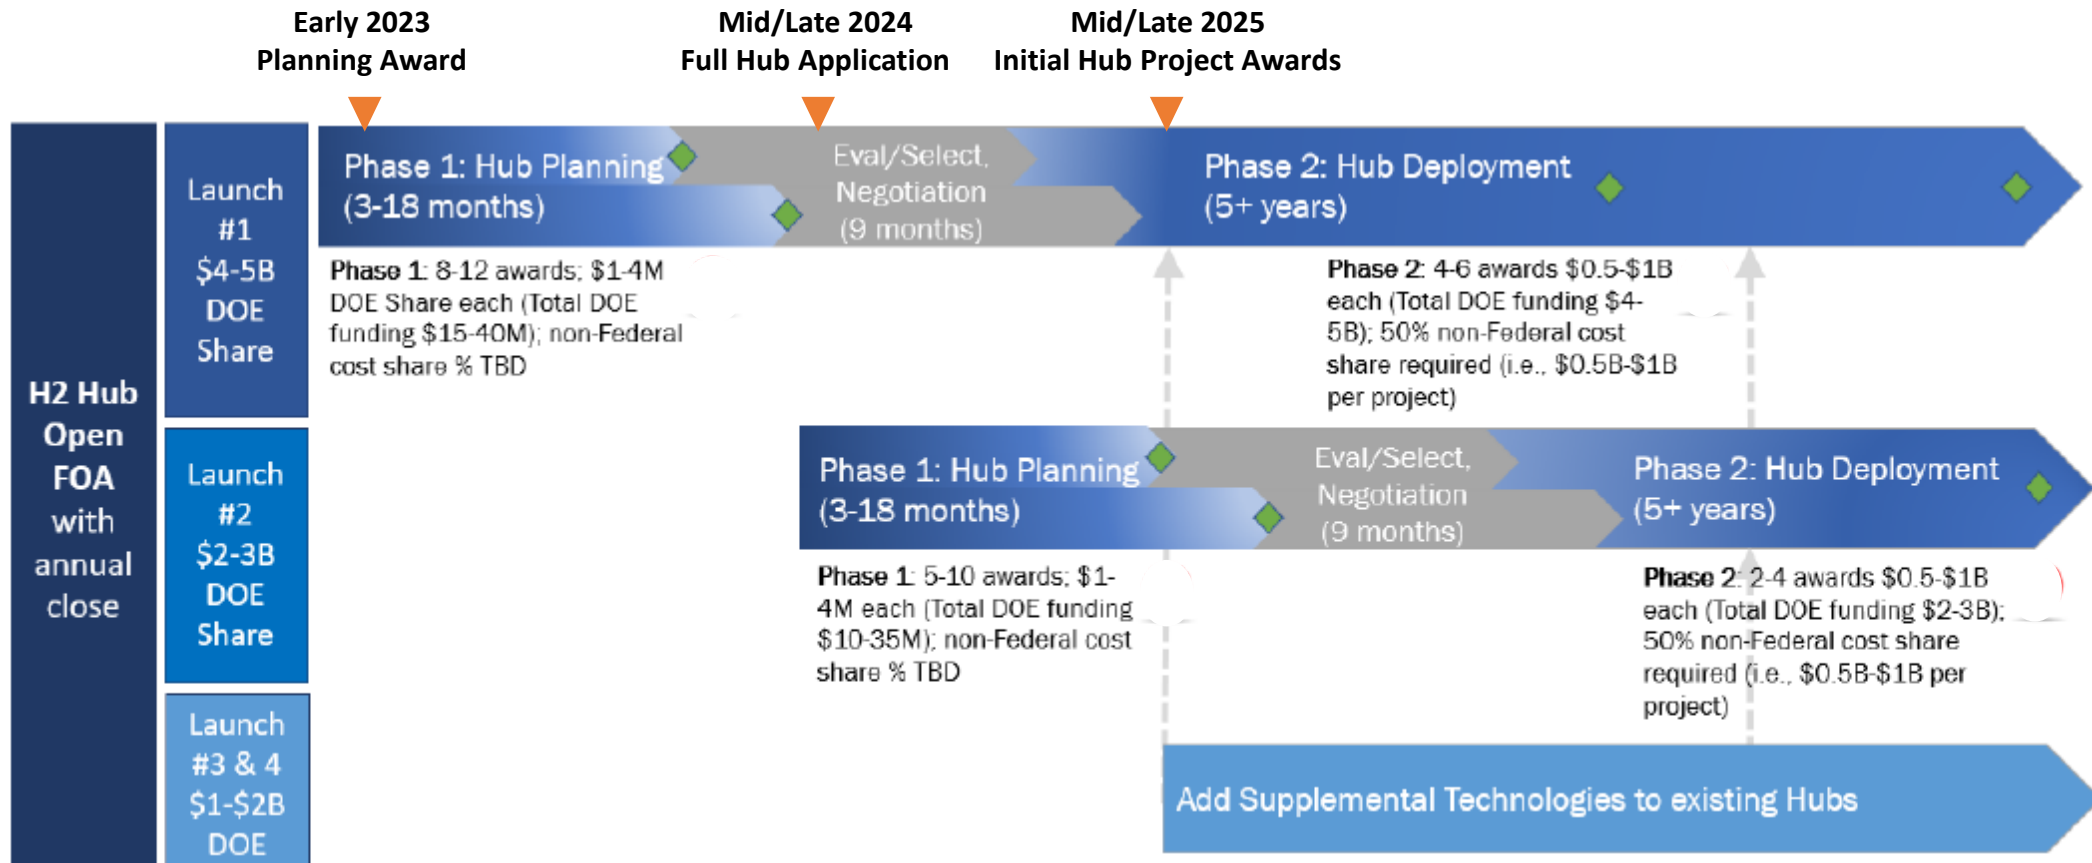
Early 2023
Planning Award

Mid/Late 2024
Full Hub Application

Mid/Late 2025
Initial Hub Project Awards

H2 Hub Open FOA with annual close

Launch #1 $4-5B DOE Share

Phase 1: Hub Planning (3-18 months)

Eval/Select, Negotiation (9 months)

Phase 2: Hub Deployment (5+ years)

**Phase 1**: 8-12 awards; $1-4M DOE Share each (Total DOE funding $15-40M); non-Federal cost share % TBD

**Phase 2**: 4-6 awards $0.5-$1B each (Total DOE funding $4-5B); 50% non-Federal cost share required (i.e., $0.5B-$1B per project)

Launch #2 $2-3B DOE Share

Phase 1: Hub Planning (3-18 months)

Eval/Select, Negotiation (9 months)

Phase 2: Hub Deployment (5+ years)

**Phase 1**: 5-10 awards; $1-4M each (Total DOE funding $10-35M); non-Federal cost share % TBD

**Phase 2**: 2-4 awards $0.5-$1B each (Total DOE funding $2-3B); 50% non-Federal cost share required (i.e., $0.5B-$1B per project)

Launch #3 & 4 $1-$2B DOE

Add Supplemental Technologies to existing Hubs